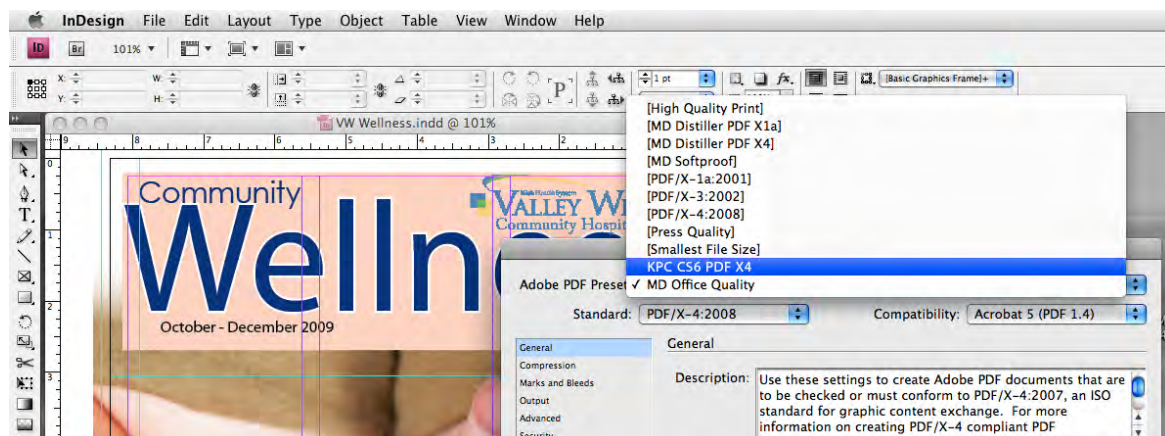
InDesign File Edit Layout Type Object Table View Window Help

ID Br 101%

X: Y: W: H:

1 pt

[Basic Graphics Frame]+

VW Wellness.indd @ 101%

Community

Welln

October - December 2009

VALLEY W

Community Hospit

[High Quality Print]
[MD Distiller PDF X1a]
[MD Distiller PDF X4]
[MD Softproof]
[PDF/X-1a:2001]
[PDF/X-3:2002]
[PDF/X-4:2008]
[Press Quality]
[Smallest File Size]
KPC CS6 PDF X4
✓ MD Office Quality

Adobe PDF Preset

Standard: PDF/X-4:2008

Compatibility: Acrobat 5 (PDF 1.4)

General
Compression
Marks and Bleeds
Output
Advanced
Security

General

Description: Use these settings to create Adobe PDF documents that are to be checked or must conform to PDF/X-4:2007, an ISO standard for graphic content exchange. For more information on creating PDF/X-4 compliant PDF